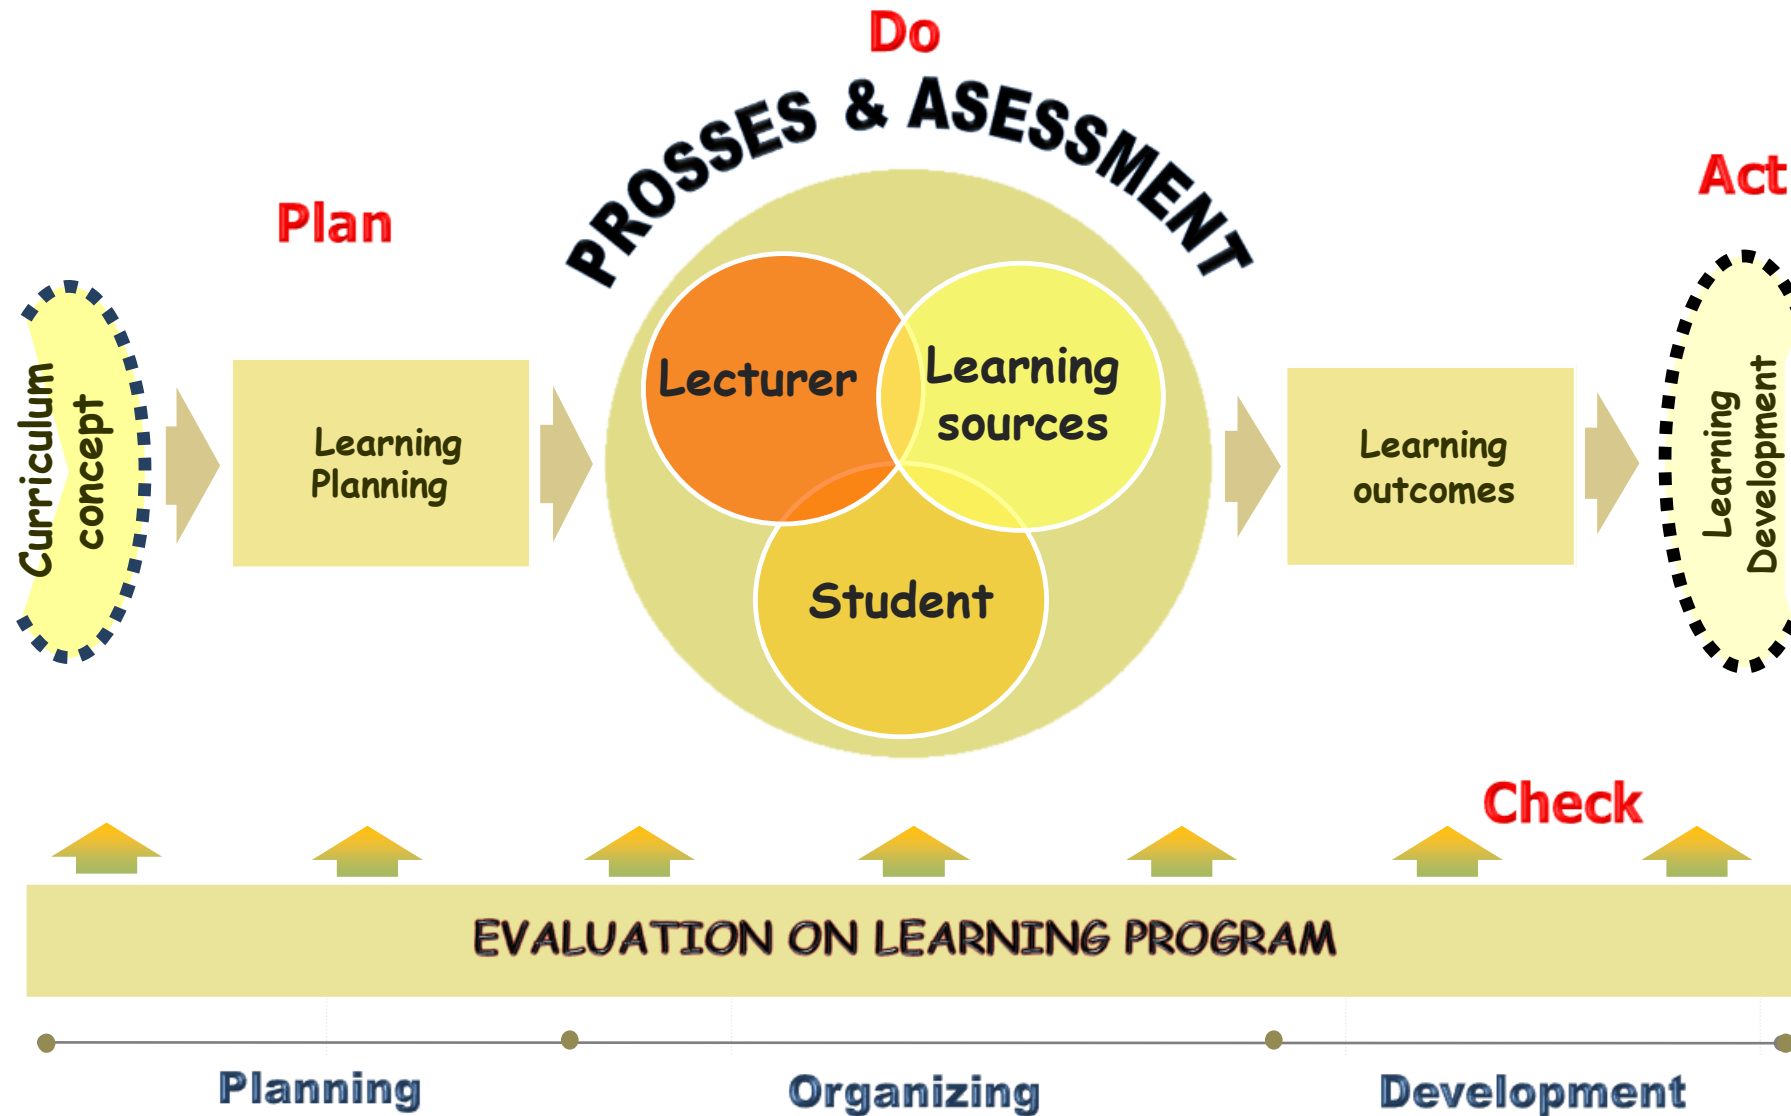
Do

PROSSES & ASESSMENT

Plan

Act

Curriculum concept

Learning Planning

Lecturer

Learning sources

Student

Learning outcomes

Learning Development

Check

EVALUATION ON LEARNING PROGRAM

Planning

Organizing

Development